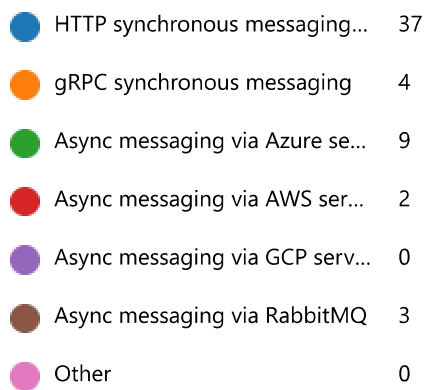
| | |
|---|---|
| HTTP synchronous messaging... | 37 |
| gRPC synchronous messaging | 4 |
| Async messaging via Azure se... | 9 |
| Async messaging via AWS ser... | 2 |
| Async messaging via GCP serv... | 0 |
| Async messaging via RabbitMQ | 3 |
| Other | 0 |